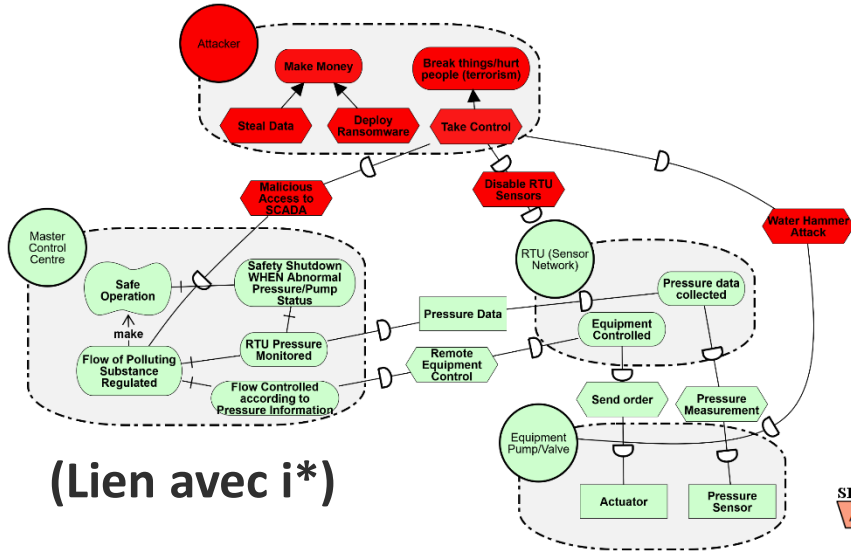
Attacker

Make Money

Break things/hurt people (terrorism)

Steal Data

Deploy Ransomware

Take Control

Malicious Access to SCADA

Disable RTU Sensors

Water Hammer Attack

Master Control Centre

Safe Operation

Safety Shutdown WHEN Abnormal Pressure/Pump Status

make

Flow of Polluting Substance Regulated

RTU Pressure Monitored

Flow Controlled according to Pressure Information

Pressure Data

Remote Equipment Control

RTU (Sensor Network)

Pressure data collected

Equipment Controlled

Send order

Pressure Measurement

Equipment Pump/Valve

Actuator

Pressure Sensor

(Lien avec i*)

SI